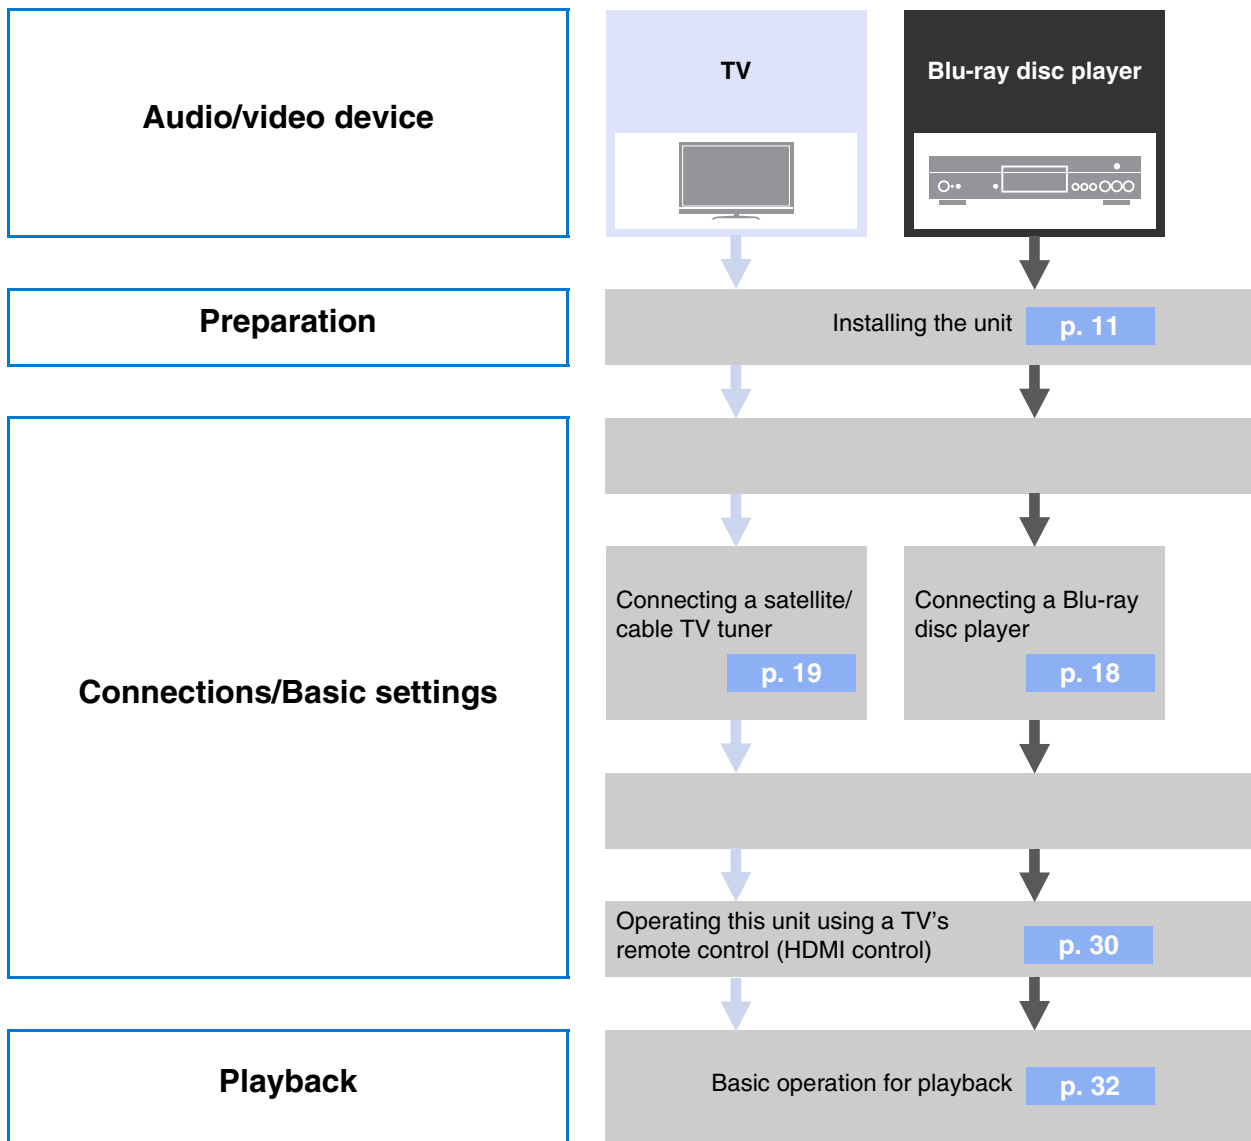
Audio/video device

TV

Blu-ray disc player

Preparation

Installing the unit p. 11

Connections/Basic settings

Connecting a satellite/ cable TV tuner p. 19

Connecting a Blu-ray disc player p. 18

Operating this unit using a TV’s remote control (HDMI control) p. 30

Playback

Basic operation for playback p. 32